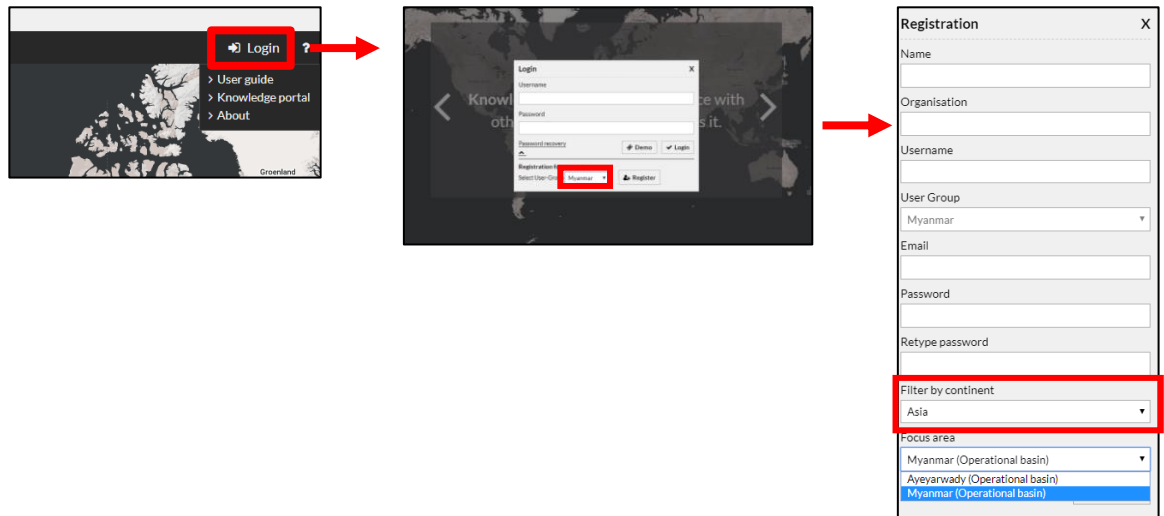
Login ?
> User guide
> Knowledge portal
> About
Groenland

Knowl ce with
oth s it.
Login X
Username
Password
Password recovery
Demo
Login
Registration
Select User Gro
Myanmar
Register

Registration X
Name
Organisation
Username
User Group
Myanmar
Email
Password
Retype password
Filter by continent
Asia
Focus area
Myanmar (Operational basin)
Ayeyarwady (Operational basin)
Myanmar (Operational basin)